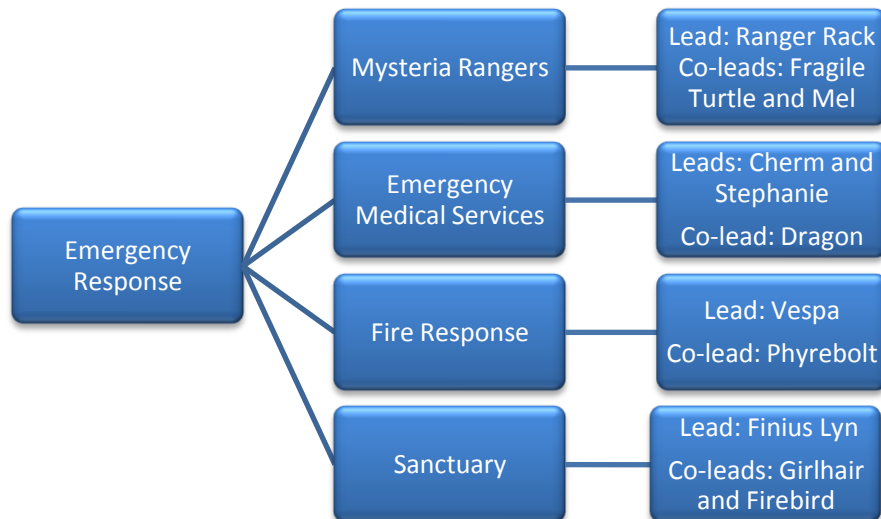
Emergency Response

Mysteria Rangers

Lead: Ranger Rack
Co-leads: Fragile Turtle and Mel

Emergency Medical Services

Leads: Cherm and Stephanie

Co-lead: Dragon

Fire Response

Lead: Vespa

Co-lead: Phyrebolt

Sanctuary

Lead: Finius Lyn

Co-leads: Girlhair and Firebird